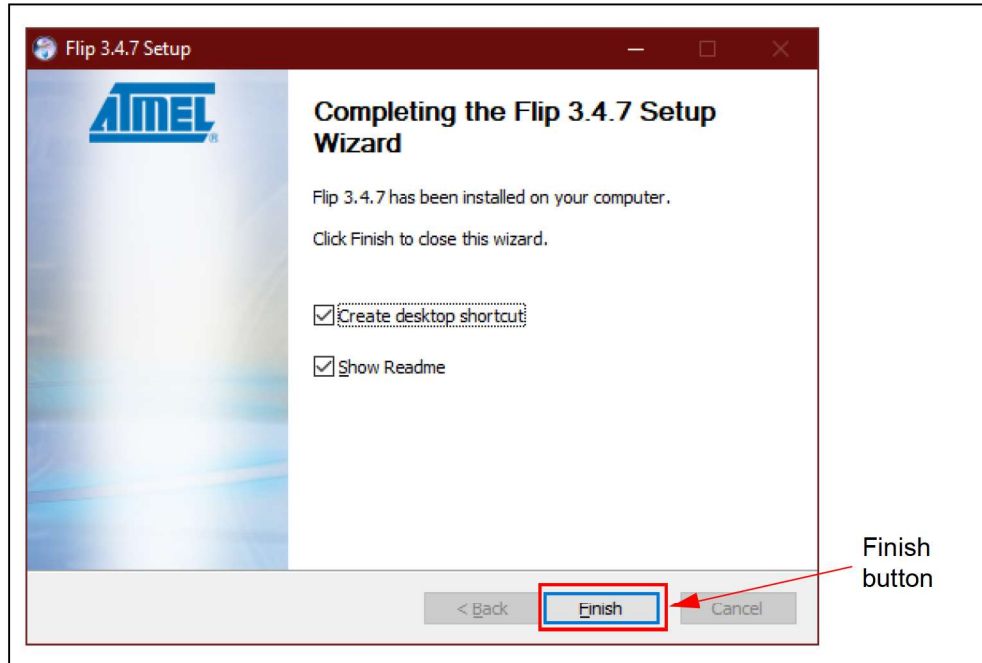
Flip 3.4.7 Setup

ATMEL

Completing the Flip 3.4.7 Setup Wizard

Flip 3.4.7 has been installed on your computer.

Click Finish to close this wizard.

Create desktop shortcut

Show Readme

< Back

Finish

Cancel

Finish button